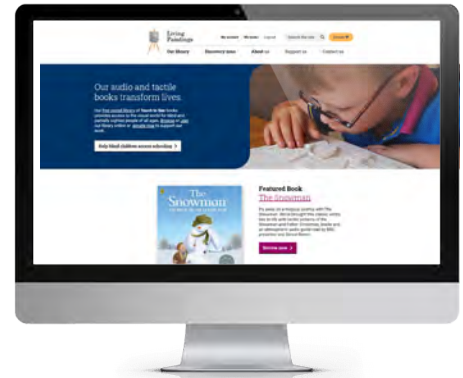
Living Paintings

My account | My books | Logout

Search the site

Donate

Our library | Discovery zone | About us | Support us | Contact us

Our audio and tactile books transform lives.

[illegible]

Help blind children access education

Featured Book

The Snowman

The Snowman

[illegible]

Borrow now